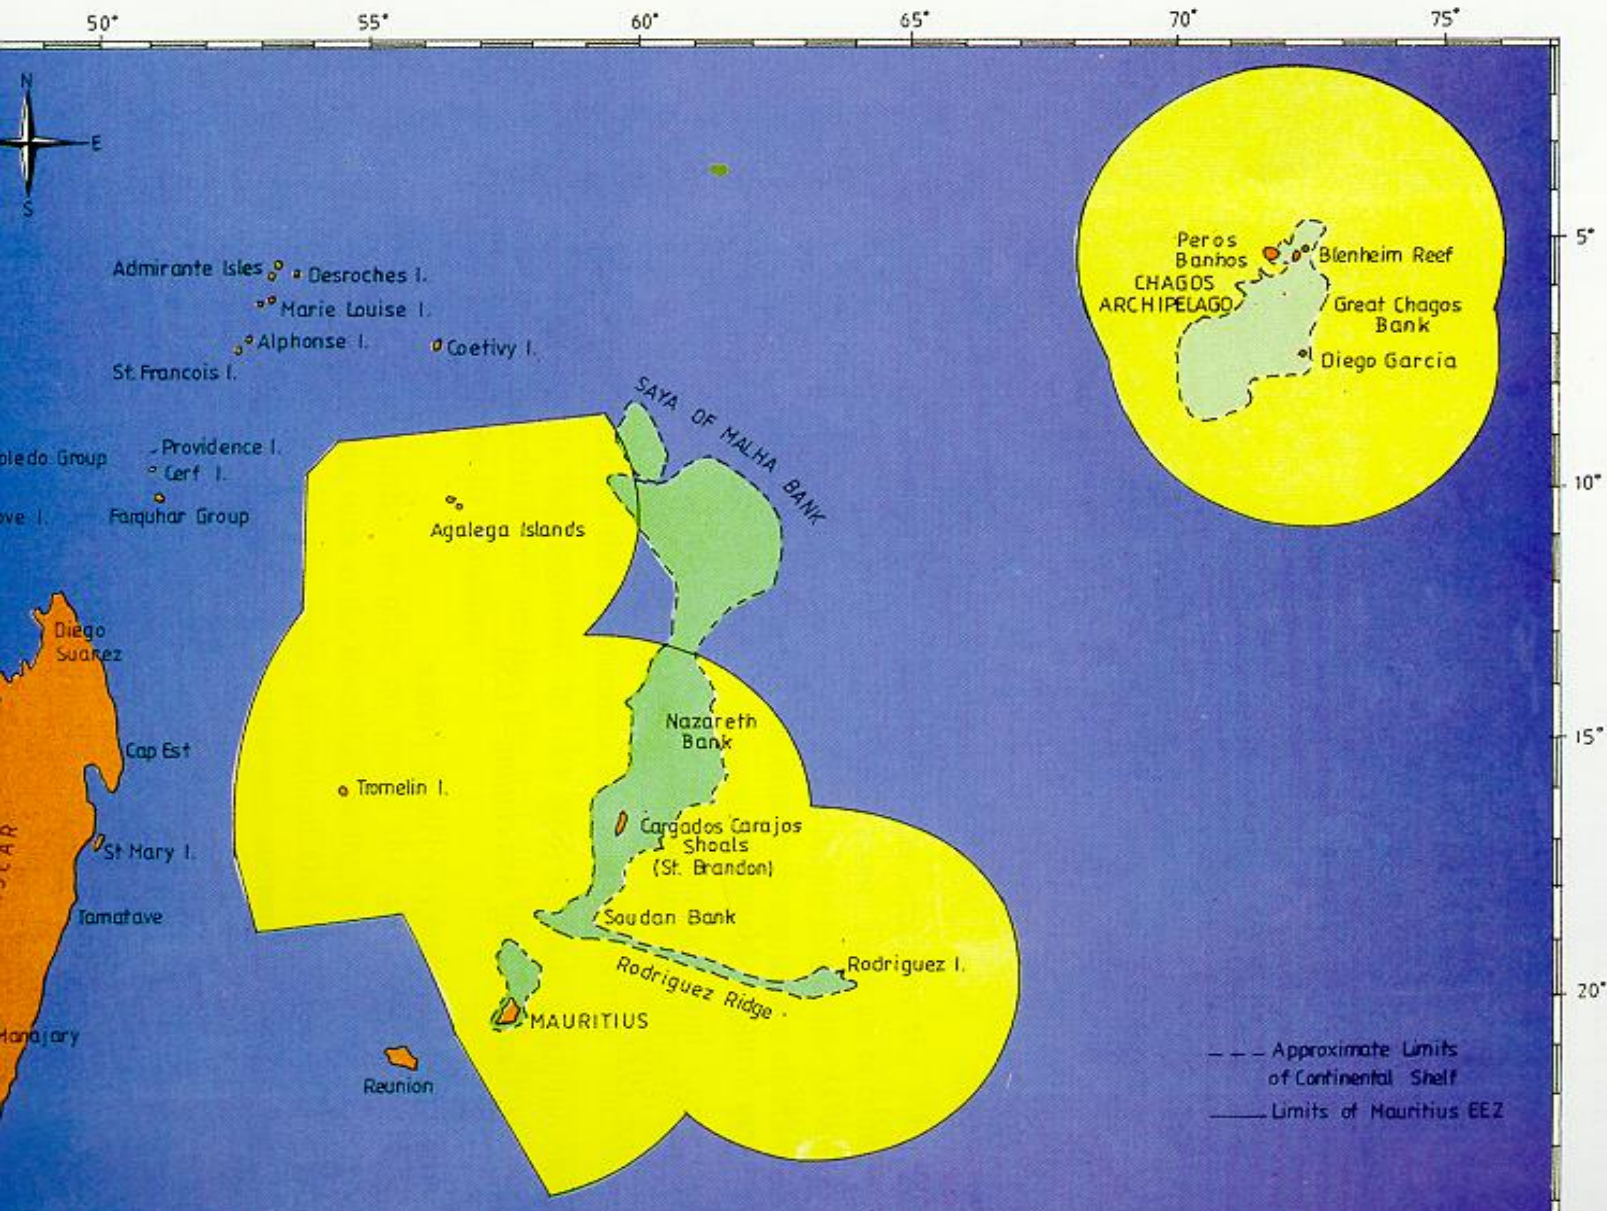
50°
55°
60°
65°
70°
75°

N
E
S

5°
10°
15°
20°

Admirante Isles
Desroches I.
Marie Louise I.
Alphonse I.
Coetivy I.
St. Francois I.
Providence I.
oledo Group
Cerf I.
ove I.
Farquhar Group
Agalega Islands
SAYA OF MALHA BANK
Diego Suarez
Nazareth Bank
Cap Est
Tromelin I.
Cargados Carajos Shoals (St. Brandon)
St Mary I.
Tamatave
Soudan Bank
Rodriguez I.
Rodriguez Ridge
MAURITIUS
Manajary
Reunion

Peros Banhos
Blenheim Reef
CHAGOS ARCHIPELAGO
Great Chagos Bank
Diego Garcia

Approximate Limits of Continental Shelf
Limits of Mauritius EEZ